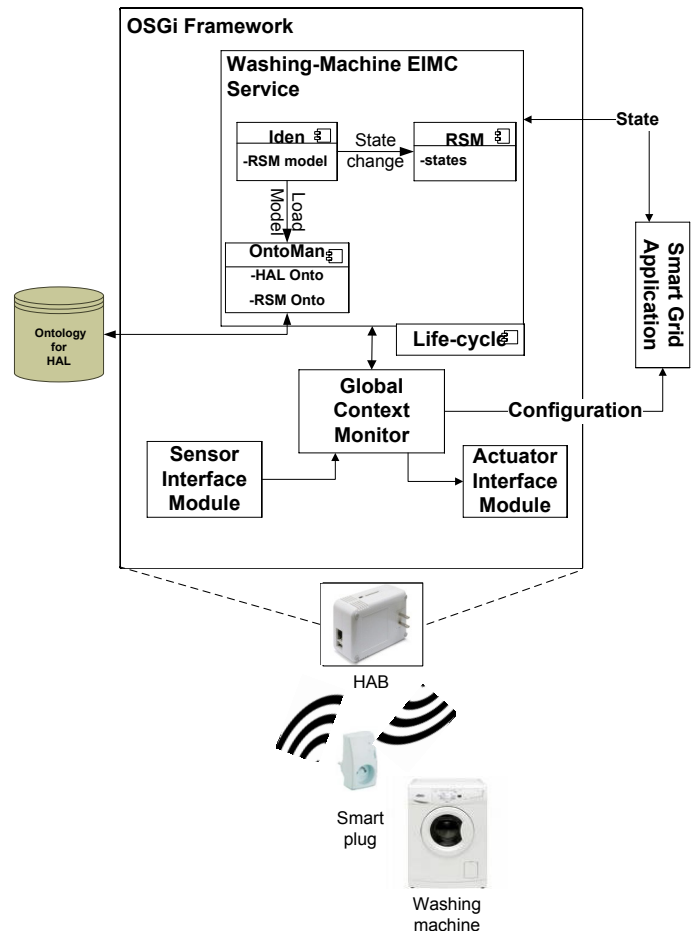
OSGi Framework

Washing-Machine EIMC Service

Iden

-RSM model

State change

RSM

-states

Load Model

OntoMan

-HAL Onto

-RSM Onto

State

Smart Grid Application

Ontology for HAL

Life-cycle

Global Context Monitor

Configuration

Sensor Interface Module

Actuator Interface Module

HAB

Smart plug

Washing machine